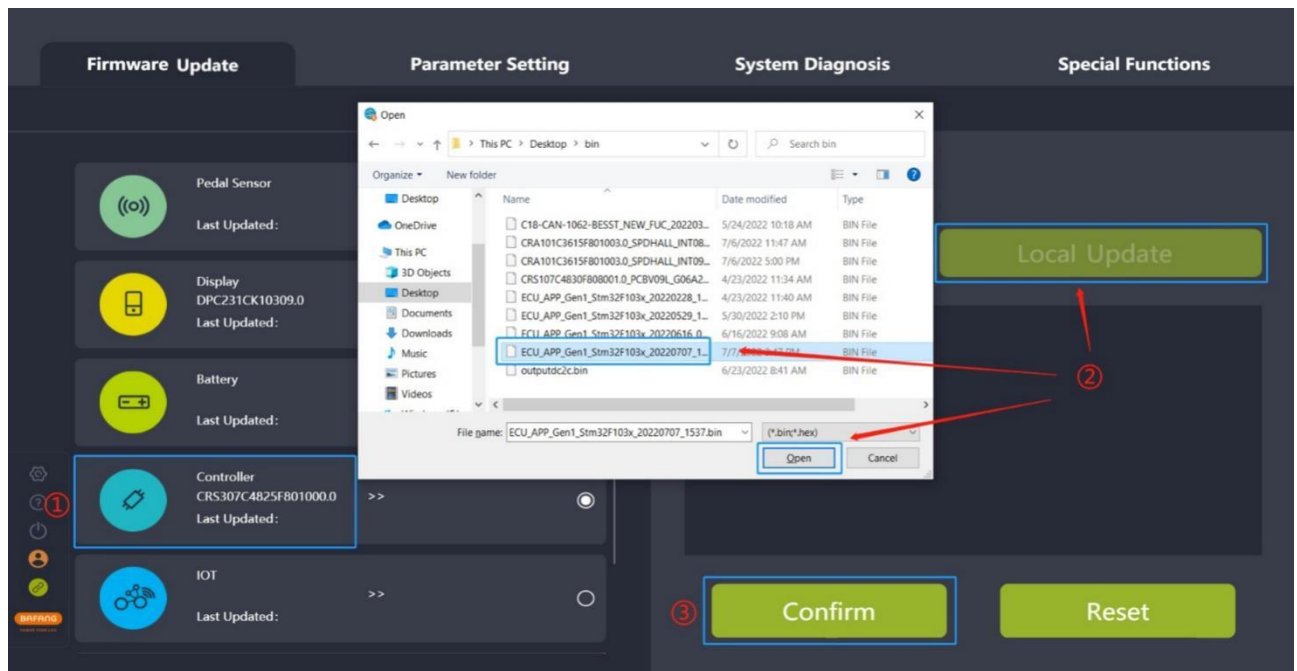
Firmware Update

Parameter Setting

System Diagnosis

Special Functions

Pedal Sensor
Last Updated:

Display
DPC231CK10309.0
Last Updated:

Battery
Last Updated:

①

Controller
CRS307C4825F801000.0
Last Updated:

>>

IOT
Last Updated:

>>

BAFANG

Open

This PC > Desktop > bin

Search bin

Organize ▾ New folder

Desktop
OneDrive
This PC
3D Objects
Desktop
Documents
Downloads
Music
Pictures
Videos

| Name | Date modified | Type |
|---|---|---|
| C18-CAN-1062-BESST_NEW_FUC_202203... | 5/24/2022 10:18 AM | BIN File |
| CRA101C3615F801003.0_SPDHALL_INT08... | 7/6/2022 11:47 AM | BIN File |
| CRA101C3615F801003.0_SPDHALL_INT09... | 7/6/2022 5:00 PM | BIN File |
| CRS107C4830F808001.0_PCBV09L_G06A2... | 4/23/2022 11:34 AM | BIN File |
| ECU_APP_Gen1_Stm32F103x_20220228_1... | 4/23/2022 11:40 AM | BIN File |
| ECU_APP_Gen1_Stm32F103x_20220529_1... | 5/30/2022 2:10 PM | BIN File |
| ECU_APP_Gen1_Stm32F103x_20220616_0... | 6/16/2022 9:08 AM | BIN File |
| ECU_APP_Gen1_Stm32F103x_20220707_1... | 7/7/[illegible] | BIN File |
| outputdc2c.bin | 6/23/2022 8:41 AM | BIN File |

File name: ECU_APP_Gen1_Stm32F103x_20220707_1537.bin

(*.bin;*.hex)

Open

Cancel

Local Update

②

③

Confirm

Reset